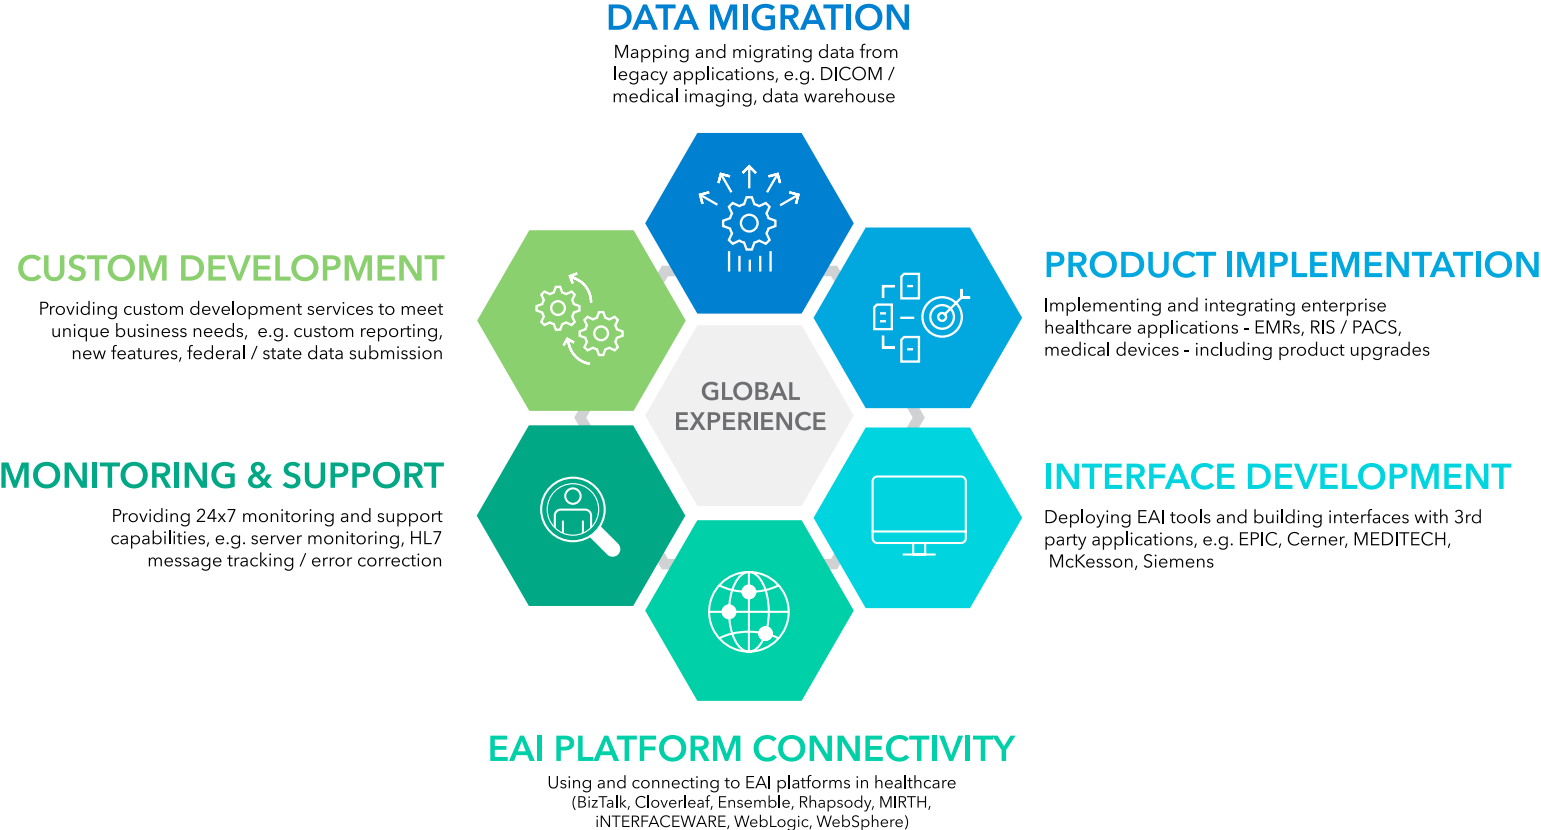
DATA MIGRATION
Mapping and migrating data from legacy applications, e.g. DICOM / medical imaging, data warehouse

CUSTOM DEVELOPMENT
Providing custom development services to meet unique business needs, e.g. custom reporting, new features, federal / state data submission

PRODUCT IMPLEMENTATION
Implementing and integrating enterprise healthcare applications - EMRs, RIS / PACS, medical devices - including product upgrades

GLOBAL EXPERIENCE

MONITORING & SUPPORT
Providing 24x7 monitoring and support capabilities, e.g. server monitoring, HL7 message tracking / error correction

INTERFACE DEVELOPMENT
Deploying EAI tools and building interfaces with 3rd party applications, e.g. EPIC, Cerner, MEDITECH, McKesson, Siemens

EAI PLATFORM CONNECTIVITY
Using and connecting to EAI platforms in healthcare (BizTalk, Cloverleaf, Ensemble, Rhapsody, MIRTH, iNTERFACEWARE, WebLogic, WebSphere)